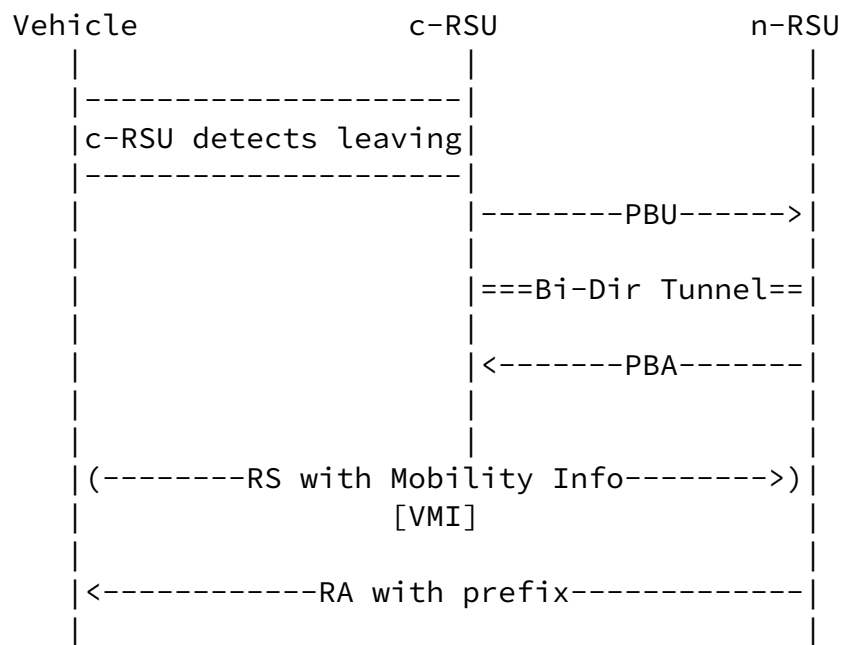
Vehicle                    c-RSU                  n-RSU

c-RSU detects leaving

--------PBU------>

===Bi-Dir Tunnel==

<--------PBA-------

(--------RS with Mobility Info-------->)
[VMI]

<------------RA with prefix-------------